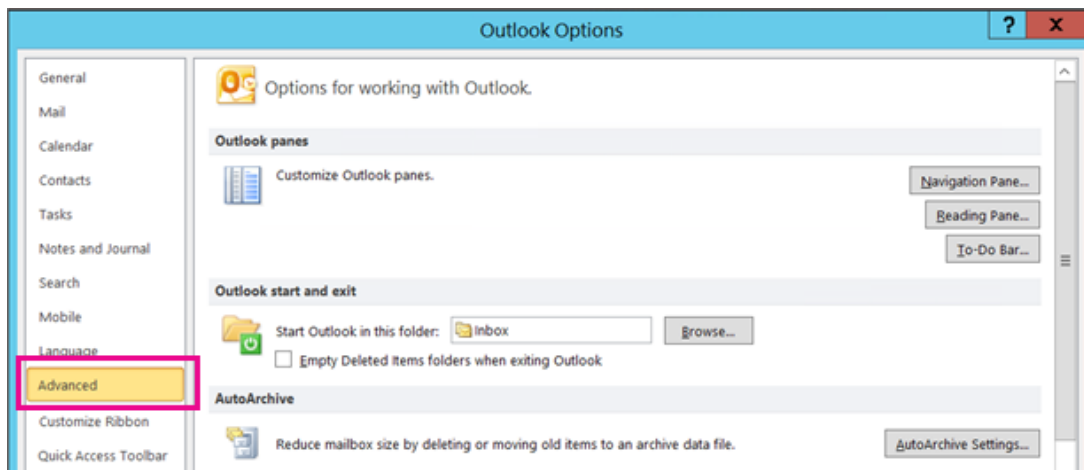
Outlook Options

?

X

General

Mail

Calendar

Contacts

Tasks

Notes and Journal

Search

Mobile

Language

Advanced

Customize Ribbon

Quick Access Toolbar

Options for working with Outlook.

Outlook panes

Customize Outlook panes.

Navigation Pane...

Reading Pane...

To-Do Bar...

Outlook start and exit

Start Outlook in this folder:

Inbox

Browse...

Empty Deleted Items folders when exiting Outlook

AutoArchive

Reduce mailbox size by deleting or moving old items to an archive data file.

AutoArchive Settings...